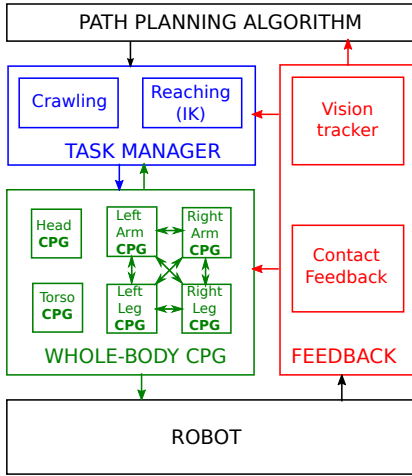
PATH PLANNING ALGORITHM

Crawling

Reaching (IK)

TASK MANAGER

Vision tracker

Head CPG

Left Arm CPG

Right Arm CPG

Torso CPG

Left Leg CPG

Right Leg CPG

Contact Feedback

WHOLE-BODY CPG

FEEDBACK

ROBOT